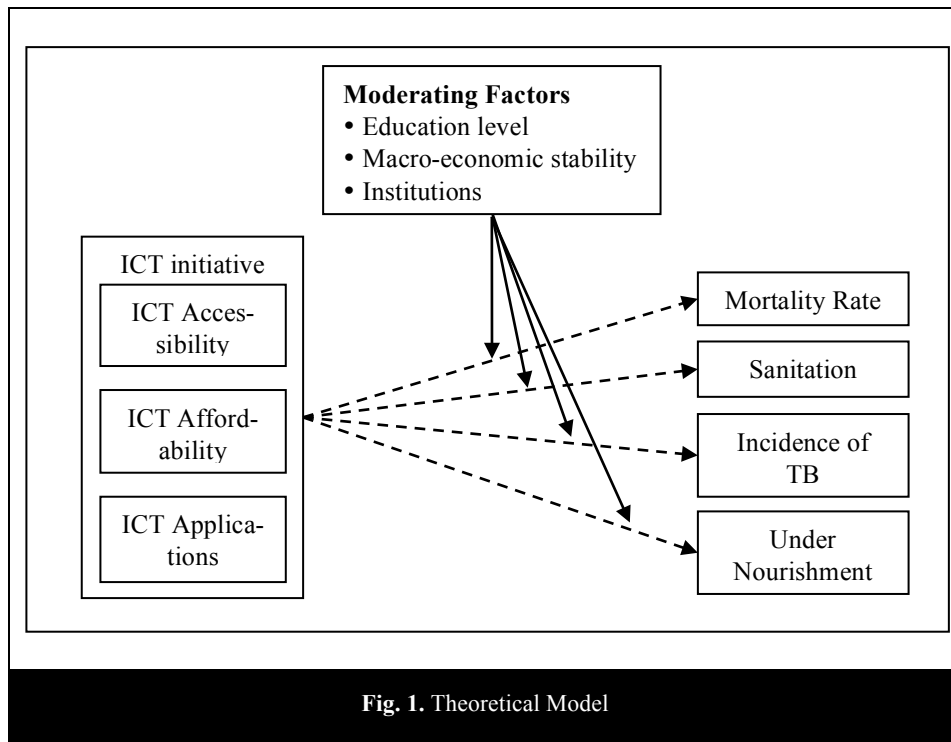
**Moderating Factors**
• Education level
• Macro-economic stability
• Institutions

ICT initiative

ICT Accessibility

ICT Affordability

ICT Applications

Mortality Rate

Sanitation

Incidence of TB

Under Nourishment

**Fig. 1.** Theoretical Model